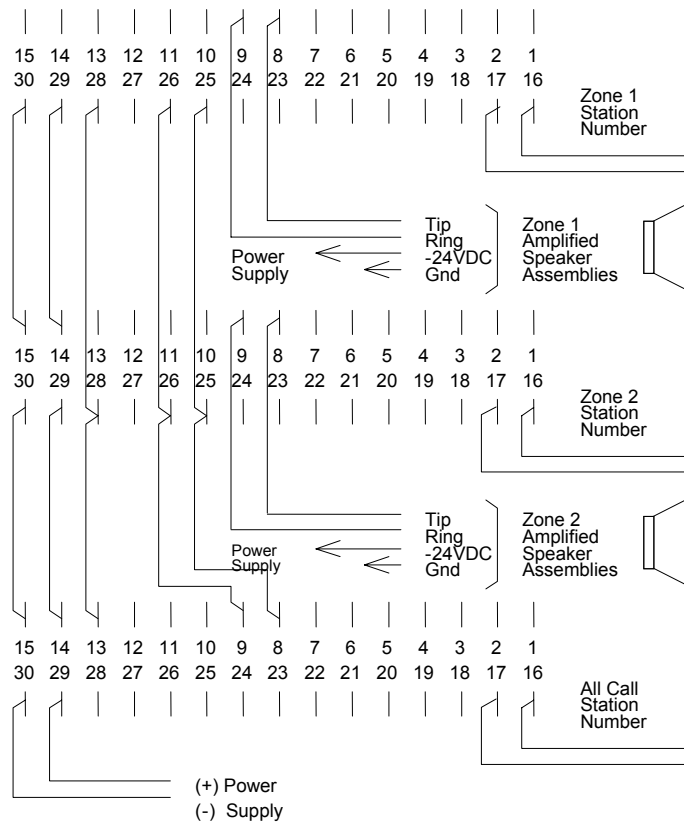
15 14 13 12 11 10 9 8 7 6 5 4 3 2 1
30 29 28 27 26 25 24 23 22 21 20 19 18 17 16

Zone 1 Station Number

Tip
Ring
-24VDC
Gnd

Power Supply

Zone 1 Amplified Speaker Assemblies

15 14 13 12 11 10 9 8 7 6 5 4 3 2 1
30 29 28 27 26 25 24 23 22 21 20 19 18 17 16

Zone 2 Station Number

Tip
Ring
-24VDC
Gnd

Power Supply

Zone 2 Amplified Speaker Assemblies

15 14 13 12 11 10 9 8 7 6 5 4 3 2 1
30 29 28 27 26 25 24 23 22 21 20 19 18 17 16

All Call Station Number

(+) Power
(-) Supply